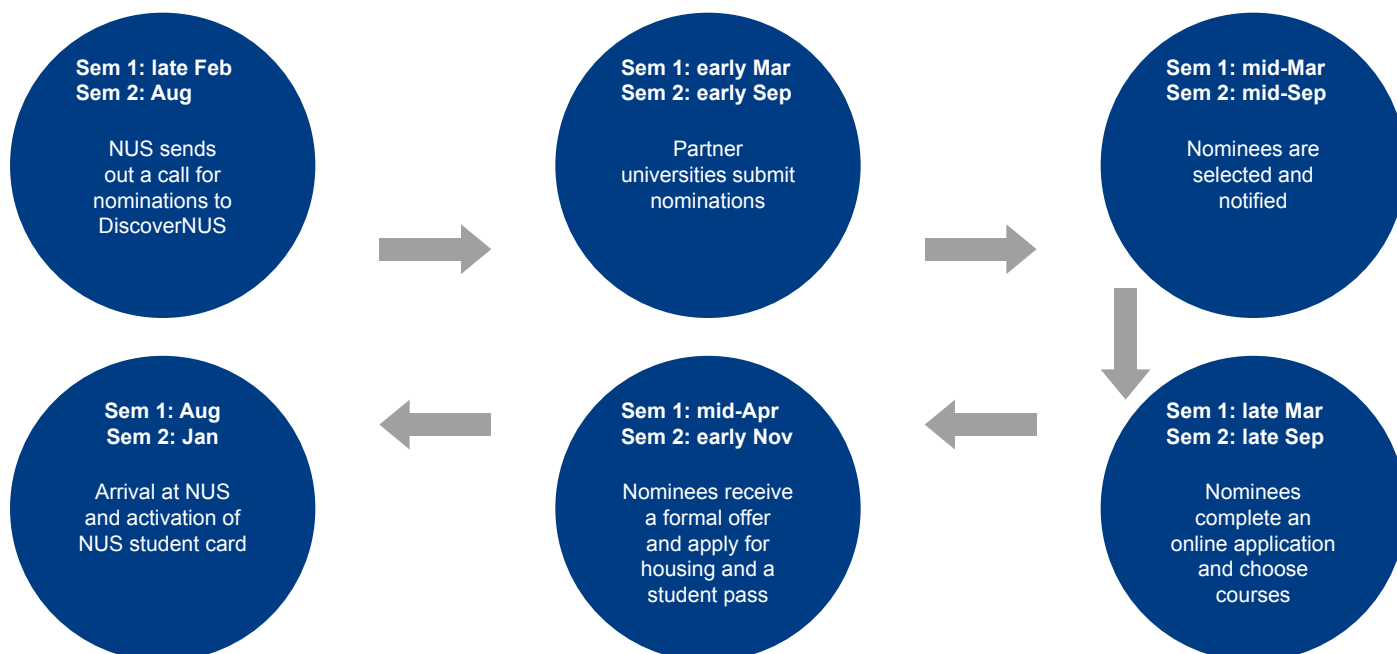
Sem 1: late Feb
Sem 2: Aug

NUS sends out a call for nominations to DiscoverNUS

Sem 1: early Mar
Sem 2: early Sep

Partner universities submit nominations

Sem 1: mid-Mar
Sem 2: mid-Sep

Nominees are selected and notified

Sem 1: late Mar
Sem 2: late Sep

Nominees complete an online application and choose courses

Sem 1: mid-Apr
Sem 2: early Nov

Nominees receive a formal offer and apply for housing and a student pass

Sem 1: Aug
Sem 2: Jan

Arrival at NUS and activation of NUS student card